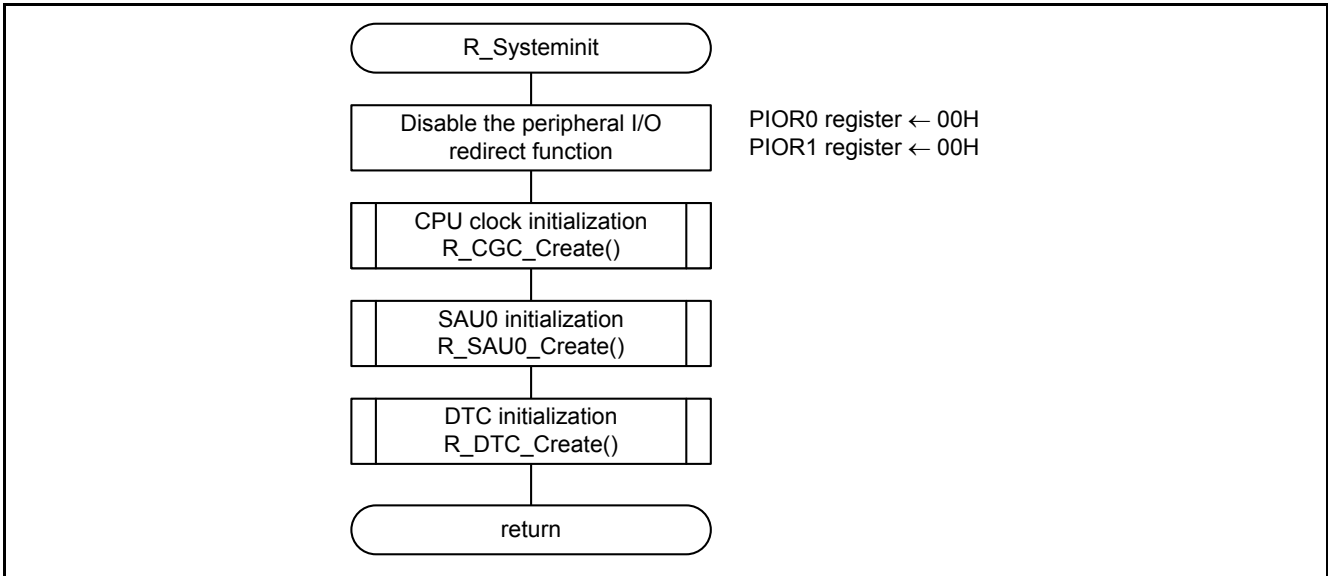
R_Systeminit

Disable the peripheral I/O redirect function

PIOR0 register ← 00H
PIOR1 register ← 00H

CPU clock initialization
R_CGC_Create()

SAU0 initialization
R_SAU0_Create()

DTC initialization
R_DTC_Create()

return